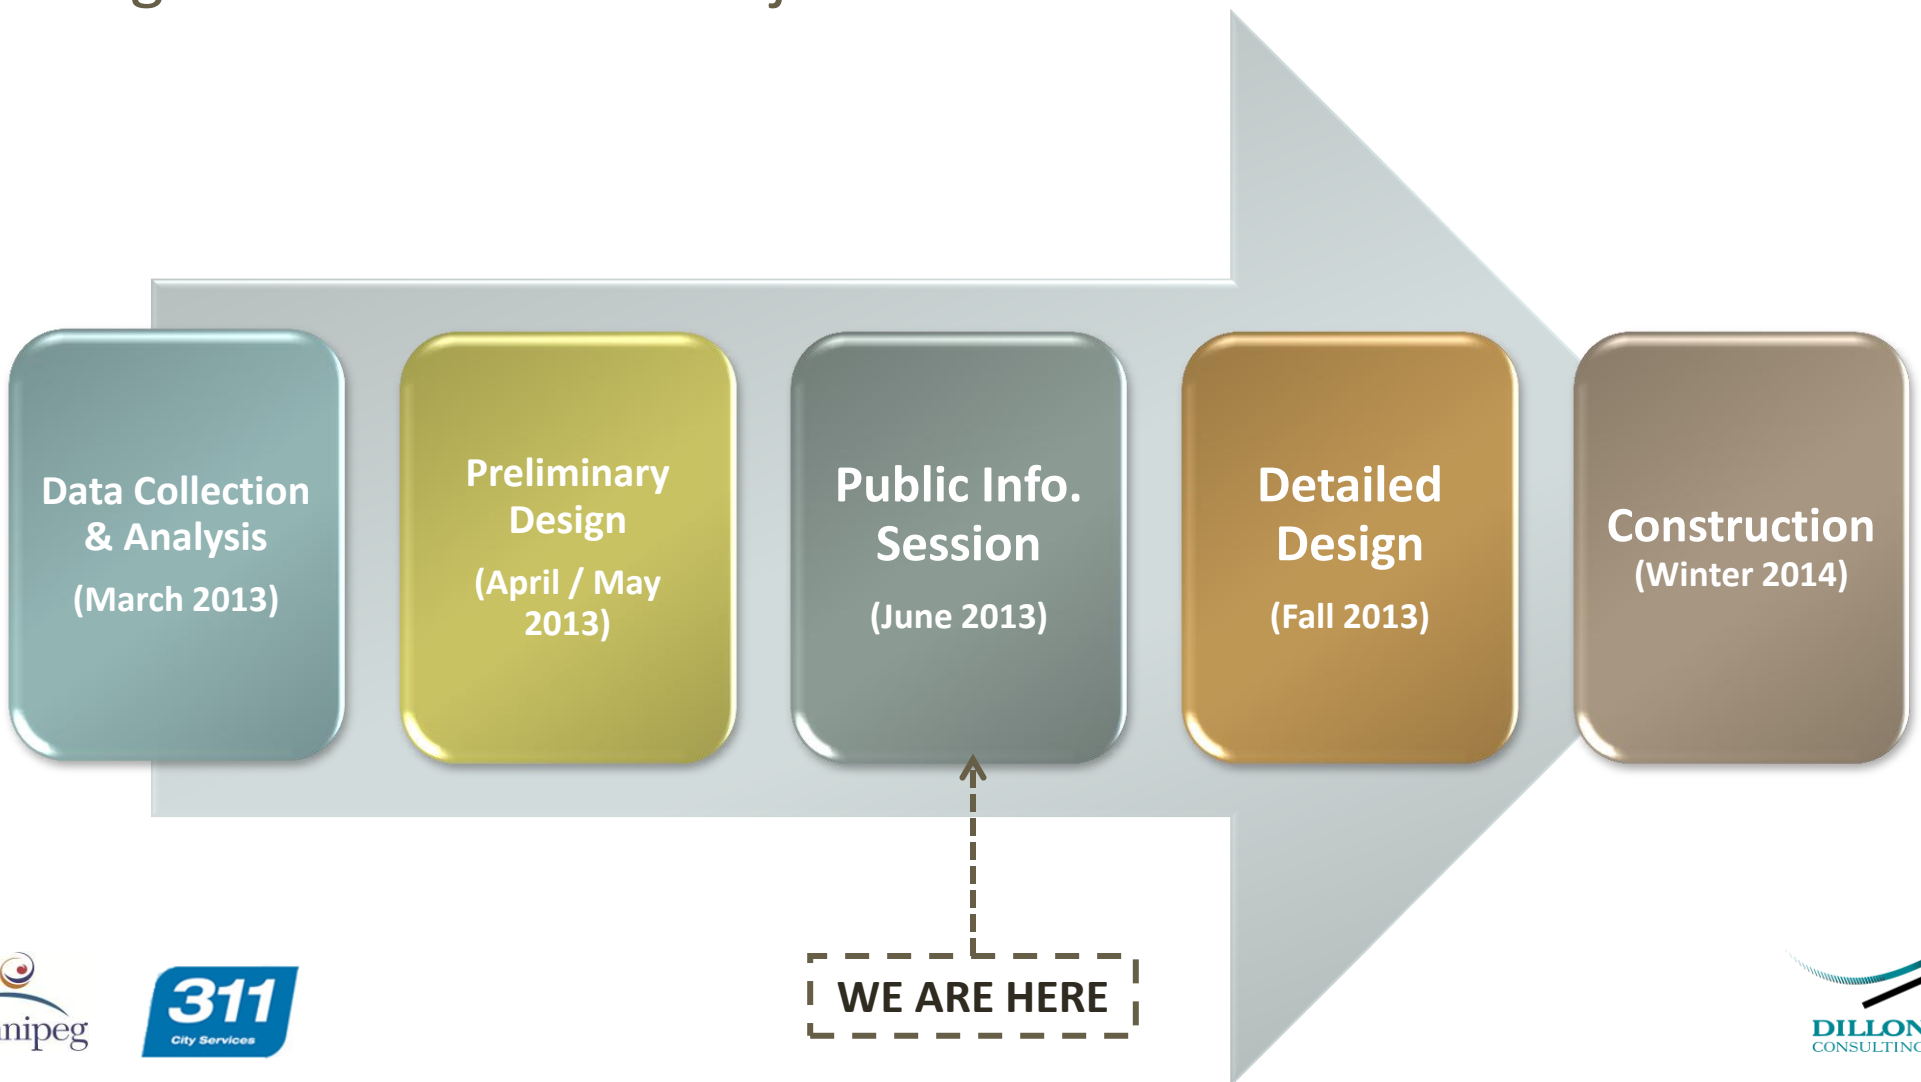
Data Collection & Analysis
(March 2013)

Preliminary Design
(April / May 2013)

Public Info. Session
(June 2013)

Detailed Design
(Fall 2013)

Construction
(Winter 2014)

WE ARE HERE

nipeg

311
City Services

DILLON
CONSULTING